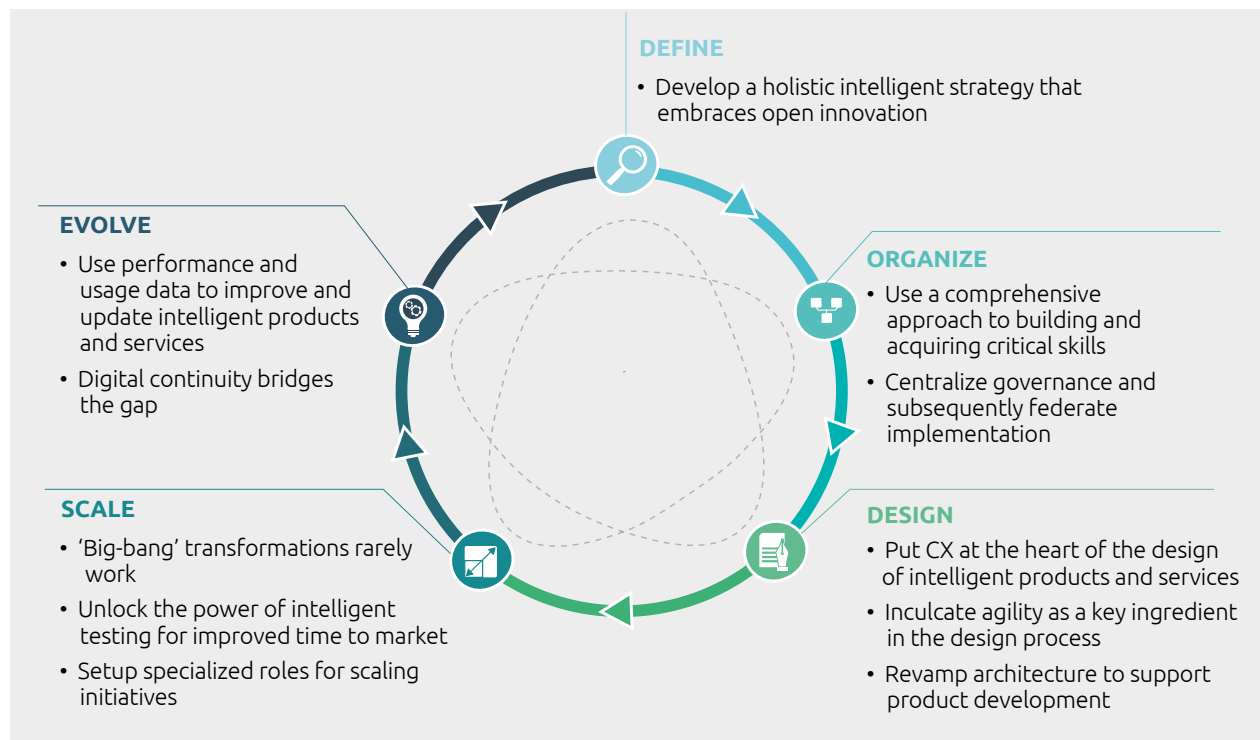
DEFINE

• Develop a holistic intelligent strategy that embraces open innovation

EVOLVE

• Use performance and usage data to improve and update intelligent products and services

• Digital continuity bridges the gap

ORGANIZE

• Use a comprehensive approach to building and acquiring critical skills

• Centralize governance and subsequently federate implementation

SCALE

• 'Big-bang' transformations rarely work

• Unlock the power of intelligent testing for improved time to market

• Setup specialized roles for scaling initiatives

DESIGN

• Put CX at the heart of the design of intelligent products and services

• Inculcate agility as a key ingredient in the design process

• Revamp architecture to support product development